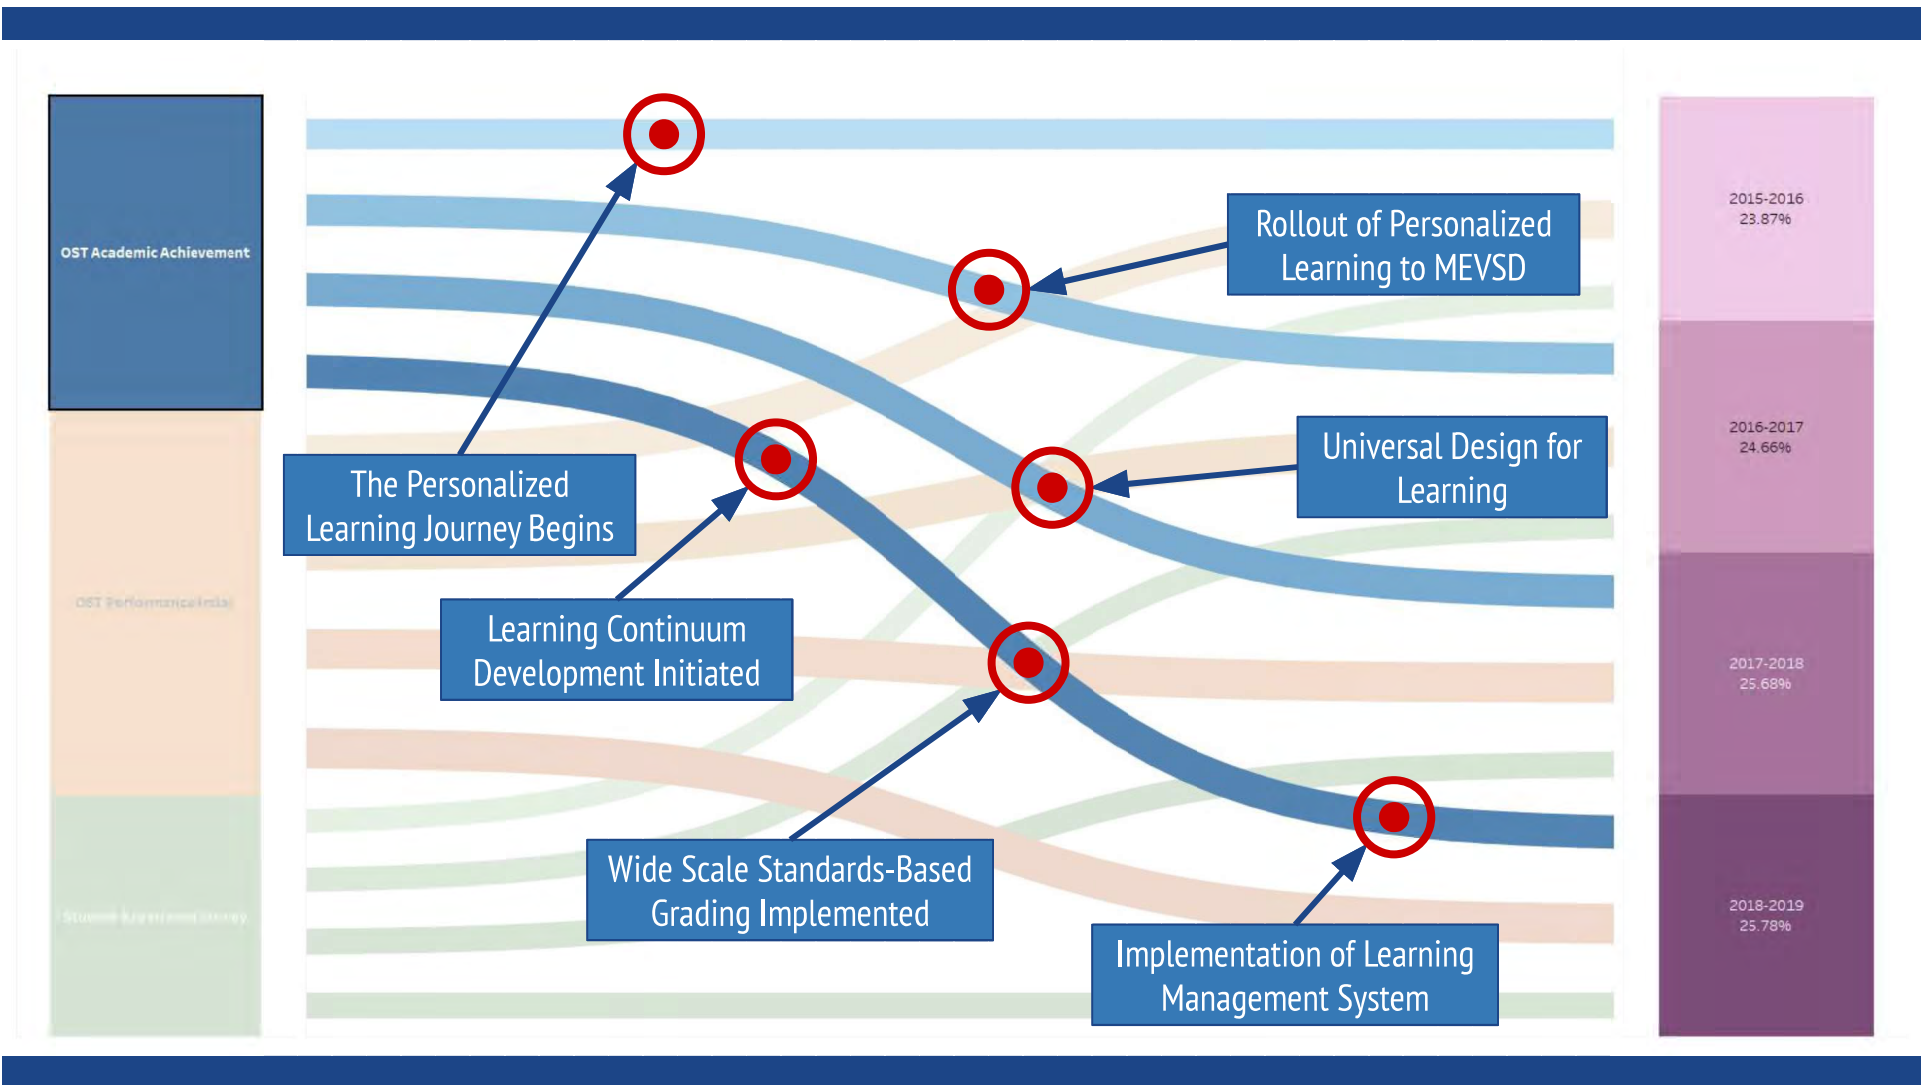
OST Academic Achievement

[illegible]

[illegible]

The Personalized Learning Journey Begins

Learning Continuum Development Initiated

Rollout of Personalized Learning to MEVSD

Universal Design for Learning

Wide Scale Standards-Based Grading Implemented

Implementation of Learning Management System

2015-2016
23.87%

2016-2017
24.66%

2017-2018
25.68%

2018-2019
25.78%